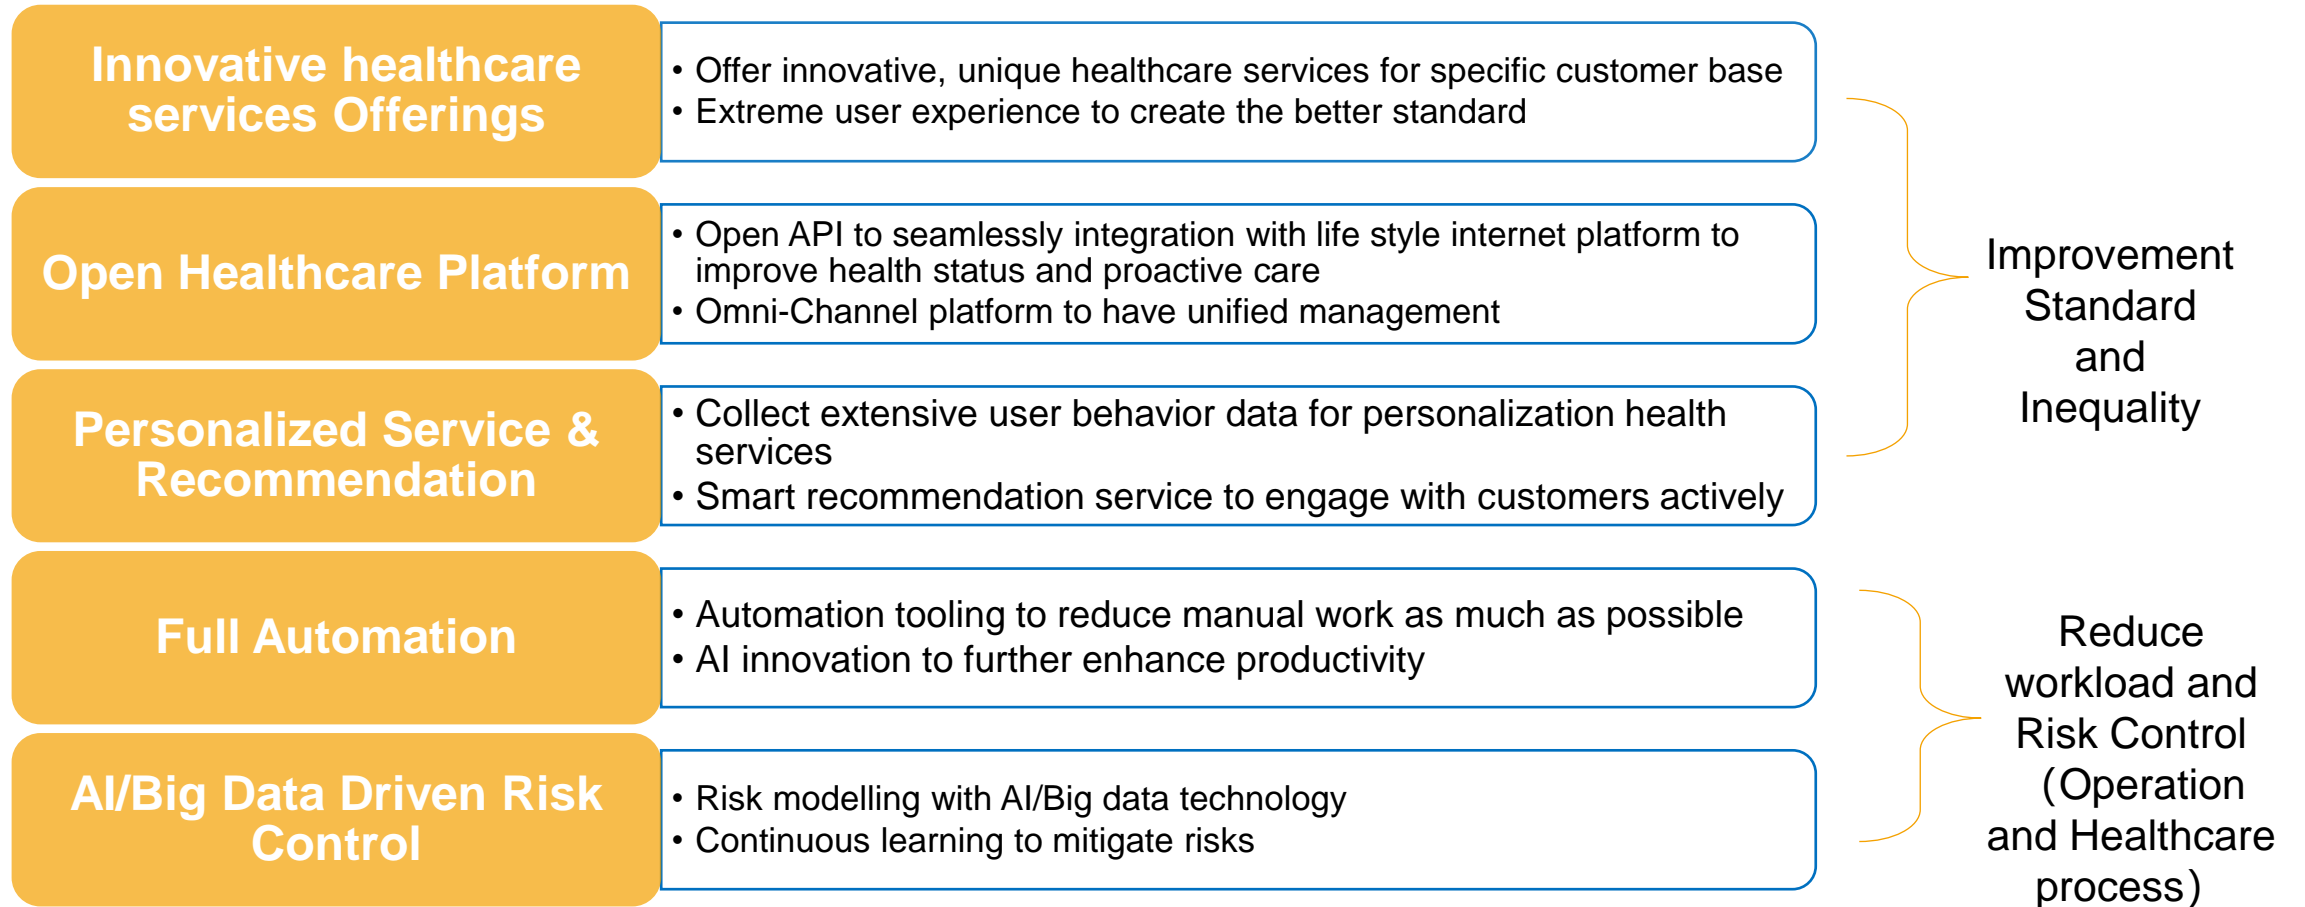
Innovative healthcare services Offerings

• Offer innovative, unique healthcare services for specific customer base
• Extreme user experience to create the better standard

Open Healthcare Platform

• Open API to seamlessly integration with life style internet platform to improve health status and proactive care
• Omni-Channel platform to have unified management

Personalized Service & Recommendation

• Collect extensive user behavior data for personalization health services
• Smart recommendation service to engage with customers actively

Full Automation

• Automation tooling to reduce manual work as much as possible
• AI innovation to further enhance productivity

AI/Big Data Driven Risk Control

• Risk modelling with AI/Big data technology
• Continuous learning to mitigate risks

Improvement Standard and Inequality

Reduce workload and Risk Control （Operation and Healthcare process）